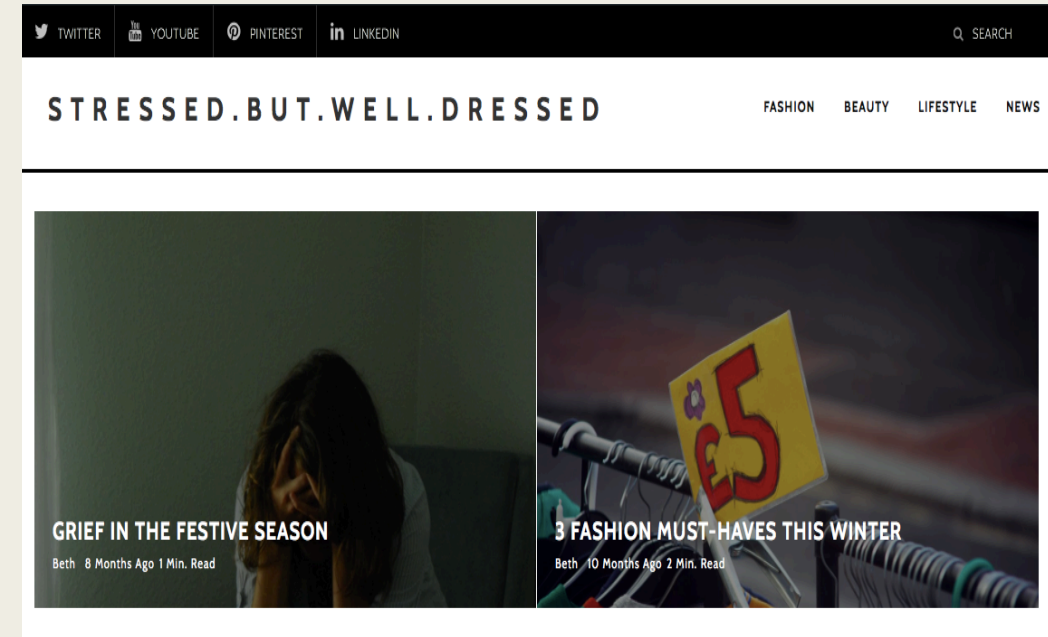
TWITTER YOUTUBE PINTEREST LINKEDIN SEARCH

STRESSED.BUT.WELL.DRESSED

FASHION BEAUTY LIFESTYLE NEWS

GRIEF IN THE FESTIVE SEASON

Beth 8 Months Ago 1 Min. Read

£5

3 FASHION MUST-HAVES THIS WINTER

Beth 10 Months Ago 2 Min. Read